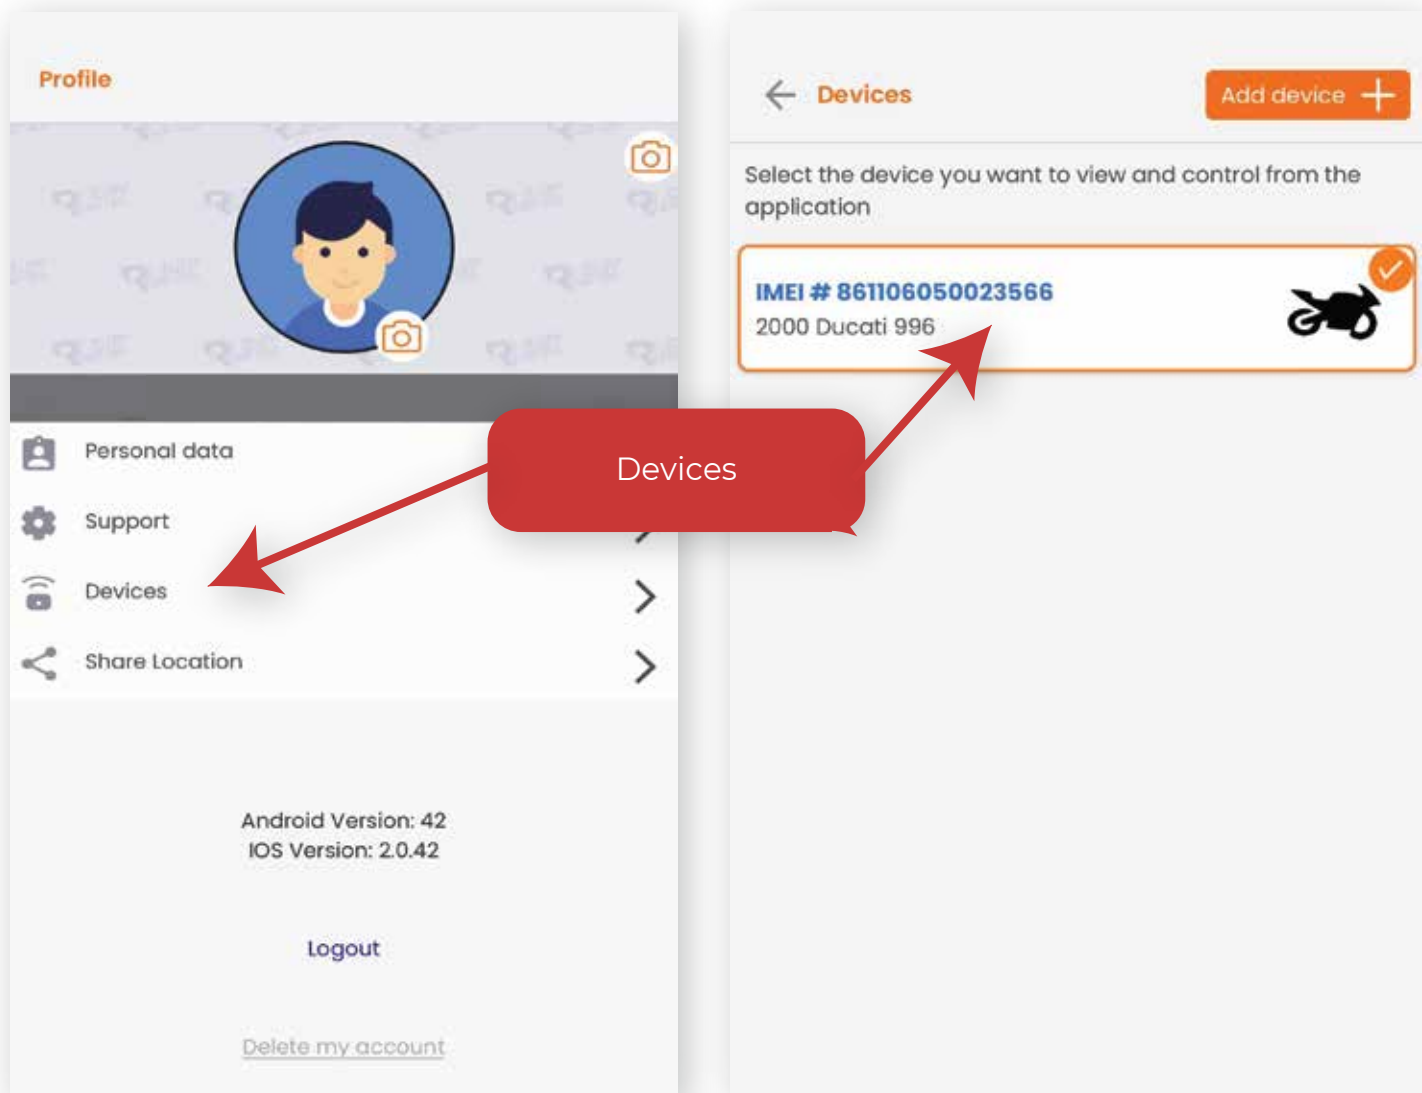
Profile

Personal data

Support

Devices

Share Location

Android Version: 42
IOS Version: 2.0.42

Logout

Delete my account

Devices

Devices

Add device

Select the device you want to view and control from the application

IMEI # 861106050023566
2000 Ducati 996